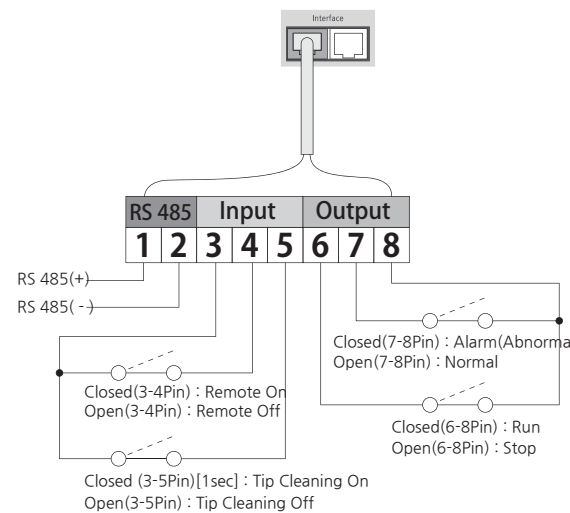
Interface

RS 485 Input Output

1 2 3 4 5 6 7 8

RS 485(+)
RS 485( - )

Closed(7-8Pin) : Alarm(Abnorma
Open(7-8Pin) : Normal

Closed(3-4Pin) : Remote On
Open(3-4Pin) : Remote Off

Closed(6-8Pin) : Run
Open(6-8Pin) : Stop

Closed (3-5Pin)[1sec] : Tip Cleaning On
Open(3-5Pin) : Tip Cleaning Off